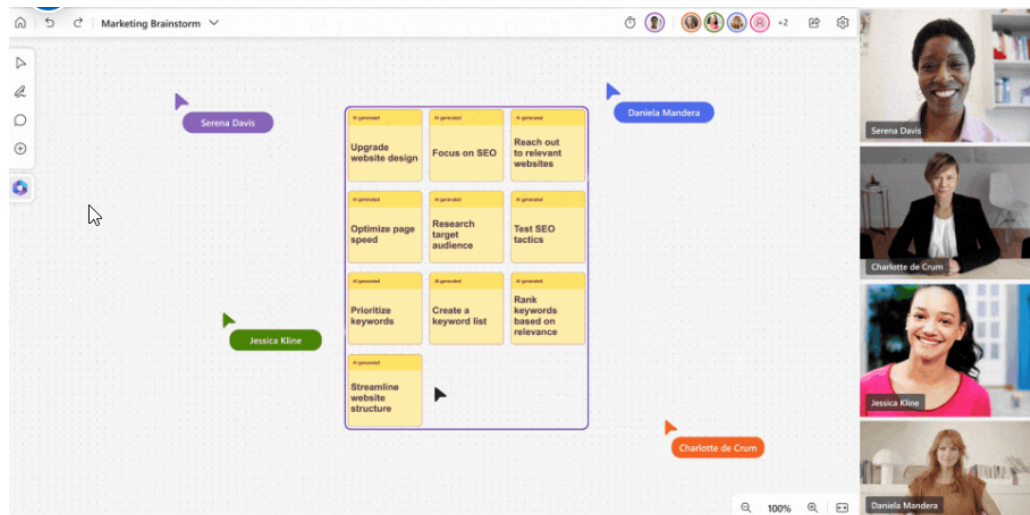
Marketing Brainstorm

+2

Serena Davis

Daniela Mandera

AI generated
Upgrade website design

AI generated
Focus on SEO

AI generated
Reach out to relevant websites

AI generated
Optimize page speed

AI generated
Research target audience

AI generated
Test SEO tactics

AI generated
Prioritize keywords

AI generated
Create a keyword list

AI generated
Rank keywords based on relevance

AI generated
Streamline website structure

Jessica Kline

Charlotte de Crum

100%

Serena Davis

Charlotte de Crum

Jessica Kline

Daniela Mandera